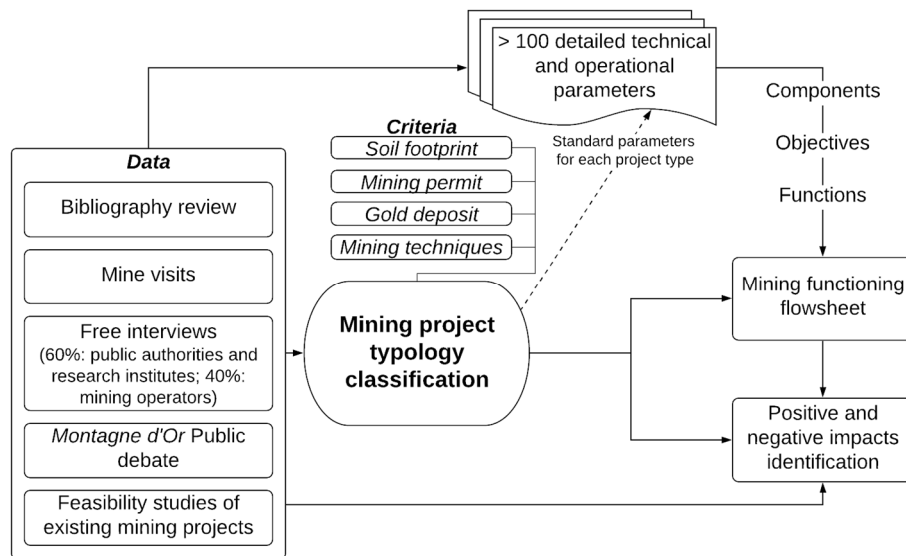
> 100 detailed technical and operational parameters

Components

Objectives

Functions

Criteria

Soil footprint

Mining permit

Gold deposit

Mining techniques

Standard parameters for each project type

Data

Bibliography review

Mine visits

Free interviews (60%: public authorities and research institutes; 40%: mining operators)

Montagne d'Or Public debate

Feasibility studies of existing mining projects

Mining project typology classification

Mining functioning flowsheet

Positive and negative impacts identification